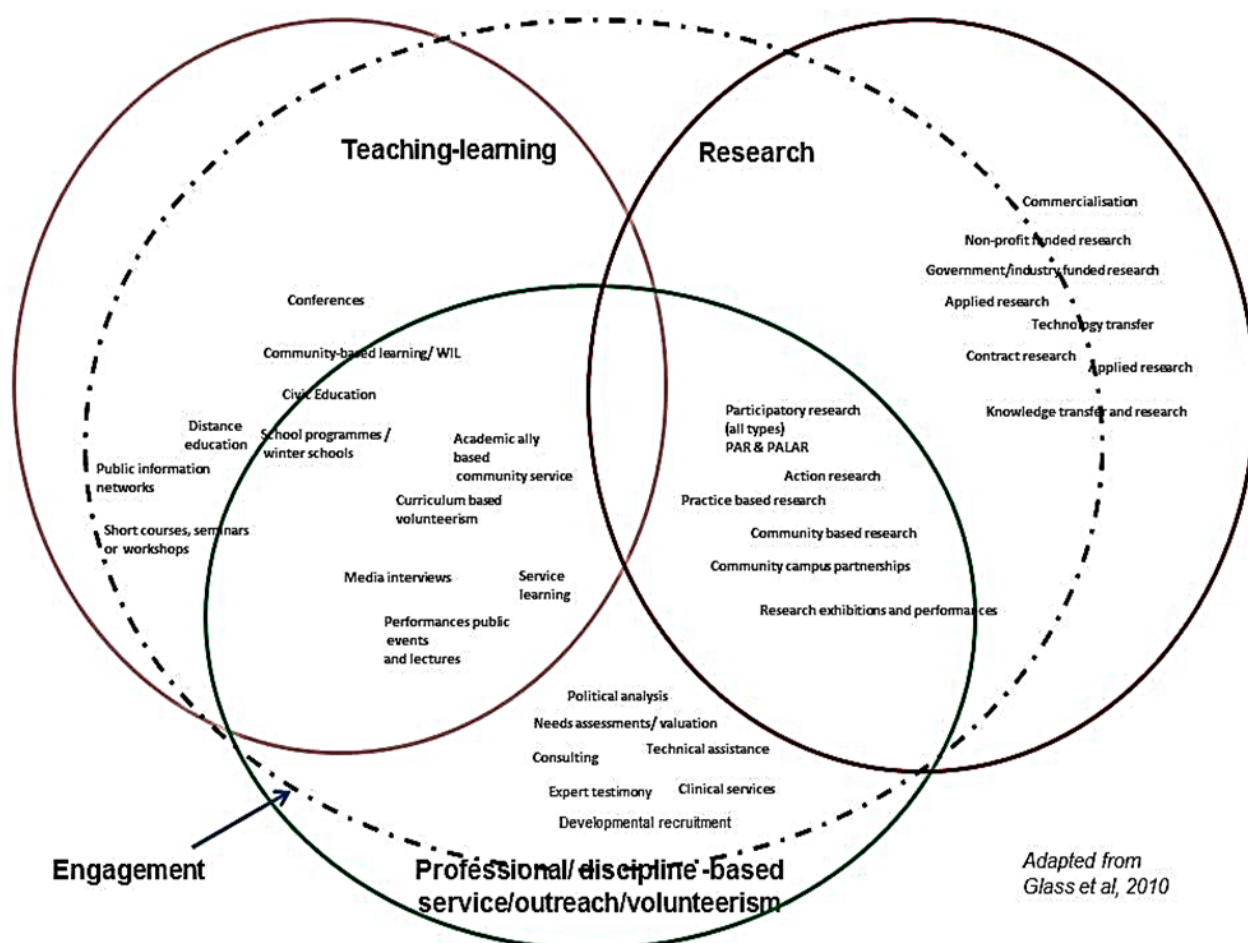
Teaching-learning

Research

Commercialisation

Non-profit funded research

Government/industry funded research

Applied research

Technology transfer

Contract research

Applied research

Knowledge transfer and research

Conferences

Community-based learning/ WIL

Civic Education

Distance education

School programmes / winter schools

Academic ally based community service

Public information networks

Curriculum based volunteerism

Short courses, seminars or workshops

Media interviews

Service learning

Performances public events and lectures

Participatory research (all types) PAR & PALAR

Action research

Practice based research

Community based research

Community campus partnerships

Research exhibitions and performances

Political analysis

Needs assessments/ valuation

Consulting

Technical assistance

Expert testimony

Clinical services

Developmental recruitment

Engagement

Professional/ discipline -based service/outreach/volunteerism

Adapted from Glass et al, 2010